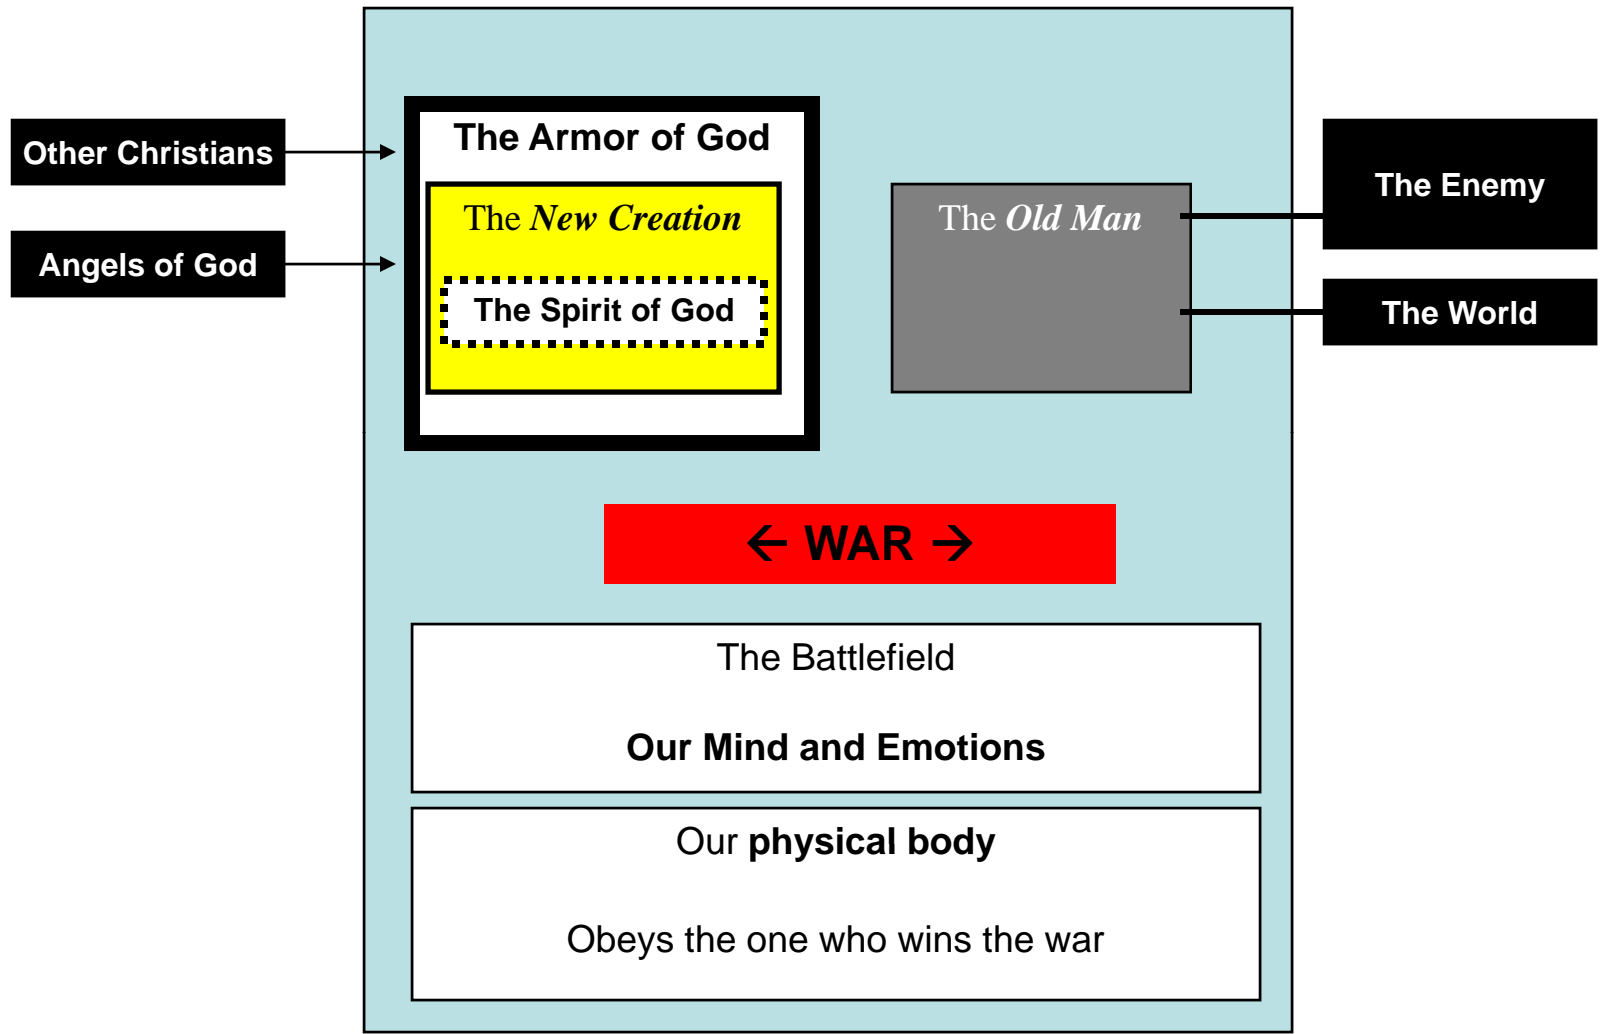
Other Christians

Angels of God

The Armor of God

The *New Creation*

The Spirit of God

The *Old Man*

The Enemy

The World

← WAR →

The Battlefield

**Our Mind and Emotions**

Our **physical body**

Obeys the one who wins the war